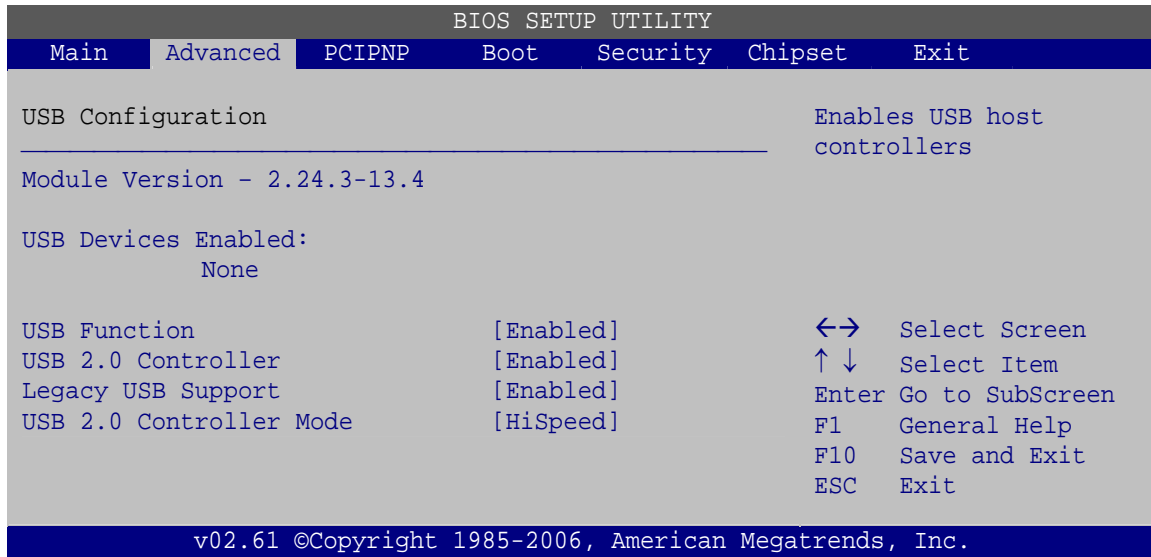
BIOS SETUP UTILITY

Main Advanced PCIPNP Boot Security Chipset Exit

USB Configuration

Module Version - 2.24.3-13.4

USB Devices Enabled:
None

| | |
|---|---|
| USB Function | [Enabled] |
| USB 2.0 Controller | [Enabled] |
| Legacy USB Support | [Enabled] |
| USB 2.0 Controller Mode | [HiSpeed] |

Enables USB host controllers

←→ Select Screen
↑↓ Select Item
Enter Go to SubScreen
F1 General Help
F10 Save and Exit
ESC Exit

v02.61 ©Copyright 1985-2006, American Megatrends, Inc.